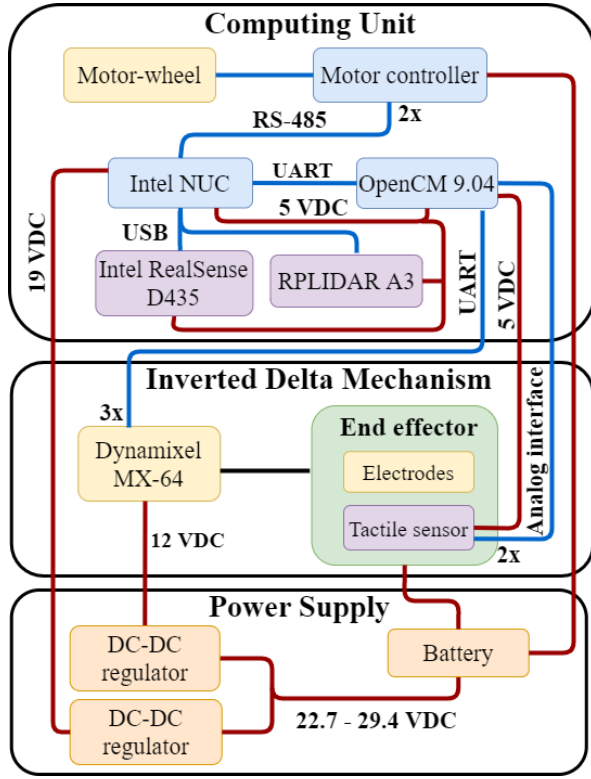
Computing Unit

Motor-wheel

Motor controller

RS-485

2x

Intel NUC

UART

OpenCM 9.04

5 VDC

USB

19 VDC

Intel RealSense D435

RPLIDAR A3

UART

5 VDC

Inverted Delta Mechanism

Analog interface

3x

Dynamixel MX-64

End effector

Electrodes

Tactile sensor

12 VDC

2x

Power Supply

DC-DC regulator

Battery

DC-DC regulator

22.7 - 29.4 VDC